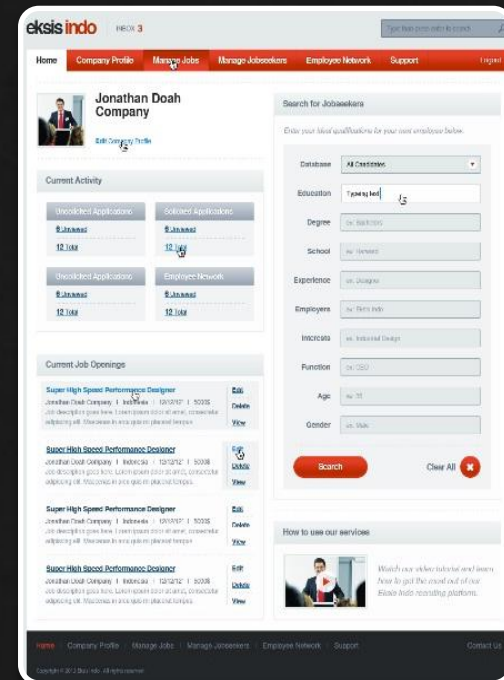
eksis indo INBOX 3

Type here then enter to search

Home Company Profile Manage Jobs Manage Jobseekers Employee Network Support Logout

Jonathan Doah Company

Edit Company Profile

Current Activity

Unsolicited Applications
6 Unviewed
12 Total

Solicited Applications
6 Unviewed
12 Total

Unsolicited Applications
6 Unviewed
12 Total

Employee Network
6 Unviewed
12 Total

Current Job Openings

Super High Speed Performance Designer
Jonathan Doah Company | Indonesia | 12/12/12 | 50035
Job description goes here. Lorem ipsum dolor sit amet, consectetur adipiscing elit. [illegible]
Edit
Delete
View

Super High Speed Performance Designer
Jonathan Doah Company | Indonesia | 12/12/12 | 50035
Job description goes here. Lorem ipsum dolor sit amet, consectetur adipiscing elit. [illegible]
Edit
Delete
View

Super High Speed Performance Designer
Jonathan Doah Company | Indonesia | 12/12/12 | 50035
Job description goes here. Lorem ipsum dolor sit amet, consectetur adipiscing elit. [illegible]
Edit
Delete
View

Super High Speed Performance Designer
Jonathan Doah Company | Indonesia | 12/12/12 | 50035
Job description goes here. Lorem ipsum dolor sit amet, consectetur adipiscing elit. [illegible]
Edit
Delete
View

Search for Jobseekers

Enter your ideal qualifications for your next employee below.

Database All Candidates
Education Typing text
Degree ex: Bachelors
School ex: Harvard
Experience ex: Designer
Employers ex: Eksis Indo
Interests ex: Industrial Design
Function ex: CEO
Age ex: 31
Gender ex: Male

Search
Clear All

How to use our services

Watch our video tutorial and learn how to get the most out of our Eksis Indo recruiting platform.

Home | Company Profile | Manage Jobs | Manage Jobseekers | Employee Network | Support
Contact Us

Copyright © 2012 Eksis Indo. All rights reserved.